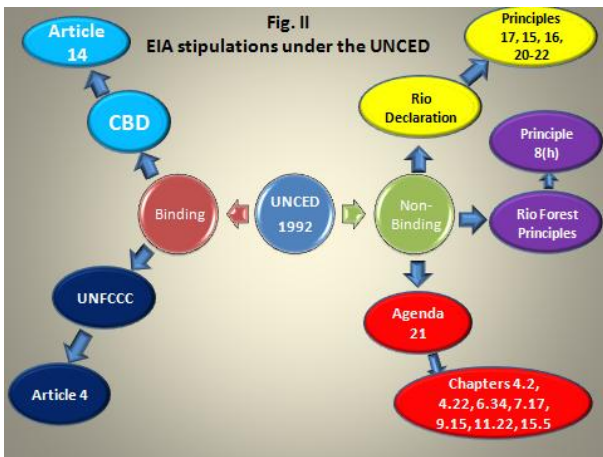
Fig. II
EIA stipulations under the UNCED

Article 14

CBD

Binding

UNCED 1992

Non-Binding

UNFCCC

Article 4

Principles 17, 15, 16, 20-22

Rio Declaration

Principle 8(h)

Rio Forest Principles

Agenda 21

Chapters 4.2, 4.22, 6.34, 7.17, 9.15, 11.22, 15.5